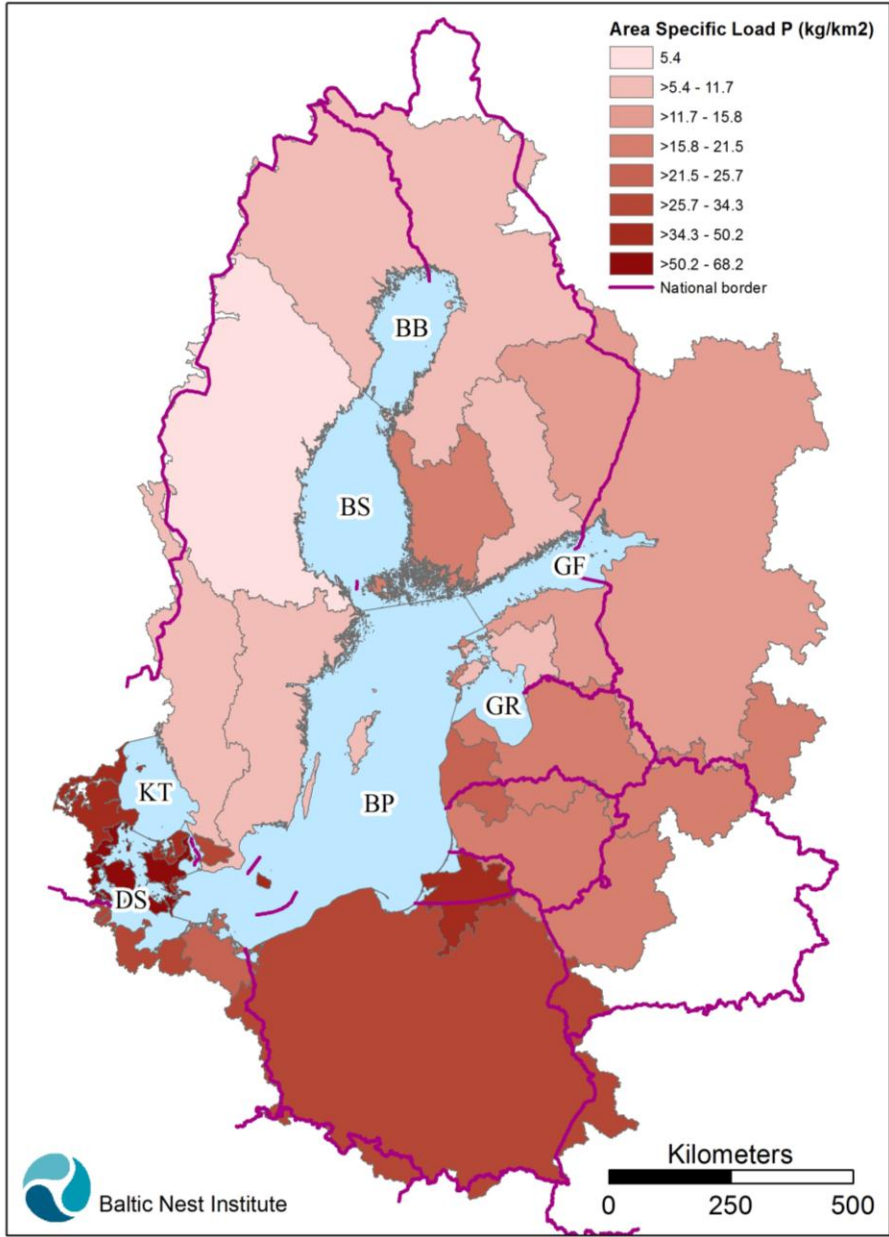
Area Specific Load P (kg/km2)
5.4
>5.4 - 11.7
>11.7 - 15.8
>15.8 - 21.5
>21.5 - 25.7
>25.7 - 34.3
>34.3 - 50.2
>50.2 - 68.2
National border

BB
BS
GF
GR
KT
BP
DS

Kilometers
0 250 500

Baltic Nest Institute